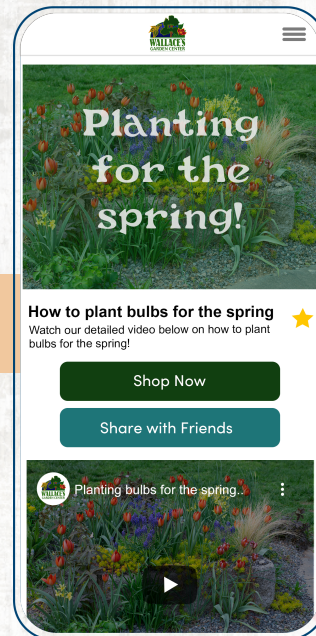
WALLACE'S GARDEN CENTER

Planting for the spring!

How to plant bulbs for the spring

Watch our detailed video below on how to plant bulbs for the spring!

Shop Now

Share with Friends

WALLACE'S

Planting bulbs for the spring..